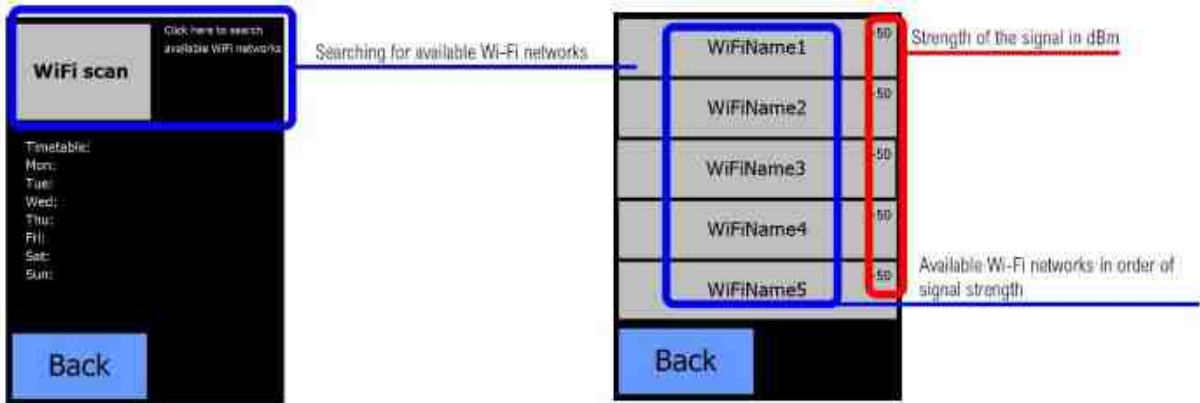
WiFi scan

Click here to search available WiFi networks

Timetable:
Mon:
Tue:
Wed:
Thu:
Fri:
Sat:
Sun:

Back

Searching for available Wi-Fi networks

WiFiName1 -50
WiFiName2 -50
WiFiName3 -50
WiFiName4 -50
WiFiName5 -50

Back

Strength of the signal in dBm

Available Wi-Fi networks in order of signal strength